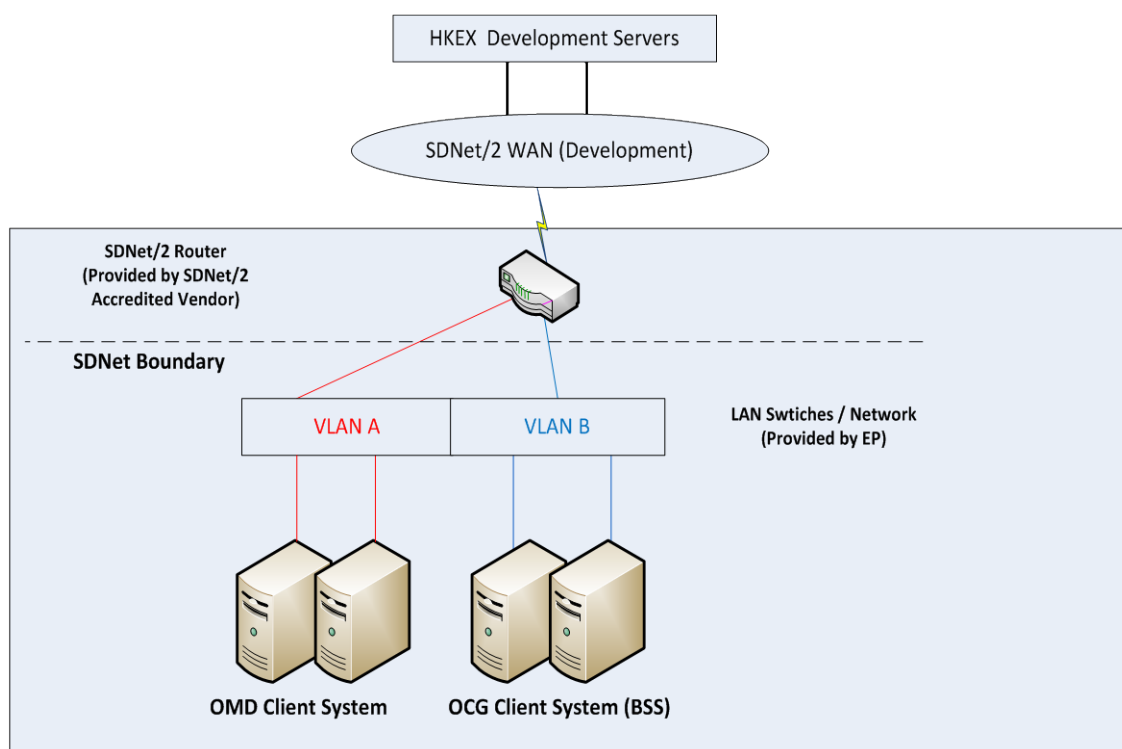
HKEX Development Servers

SDNet/2 WAN (Development)

SDNet/2 Router (Provided by SDNet/2 Accredited Vendor)

SDNet Boundary

VLAN A

VLAN B

LAN Swtiches / Network (Provided by EP)

OMD Client System

OCG Client System (BSS)